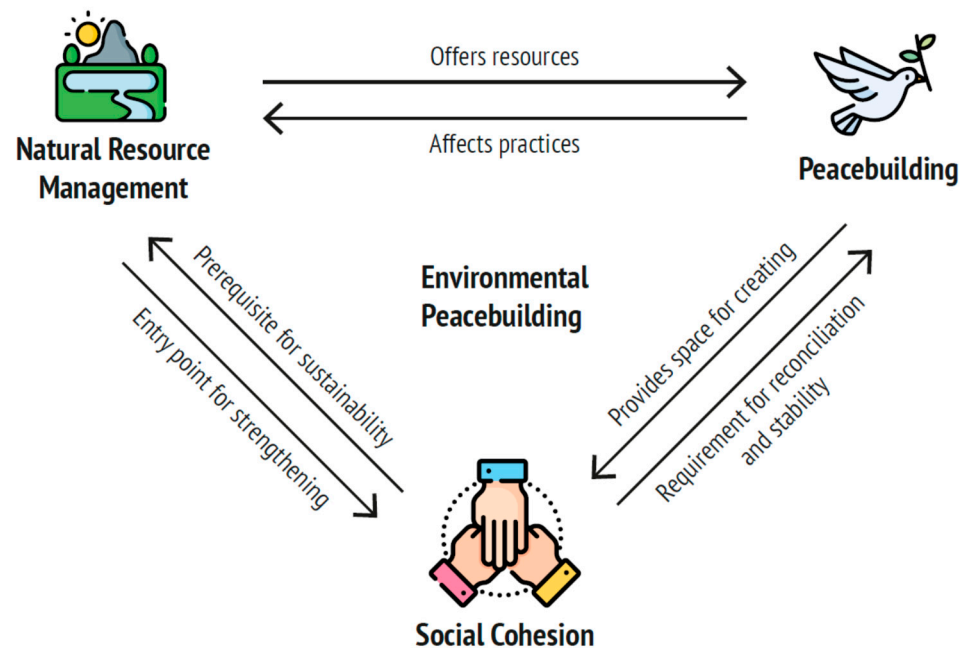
Natural Resource Management

Offers resources

Affects practices

Peacebuilding

Prerequisite for sustainability

Entry point for strengthening

Environmental Peacebuilding

Provides space for creating

Requirement for reconciliation and stability

Social Cohesion